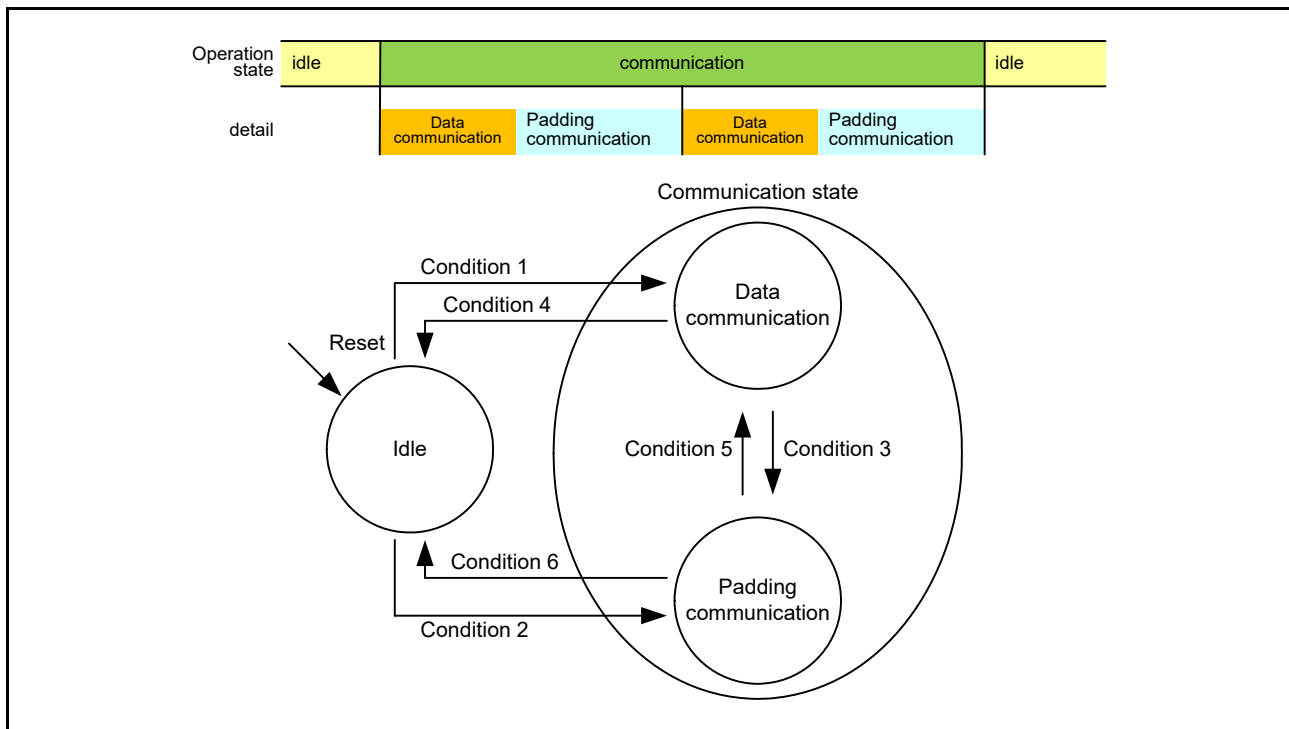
| Operation state | idle | communication | | | | idle |
|---|---|---|---|---|---|---|
| detail | | Data communication | Padding communication | Data communication | Padding communication | |

Communication state

Condition 1

Condition 4

Reset

Data communication

Idle

Condition 5

Condition 3

Condition 6

Padding communication

Condition 2